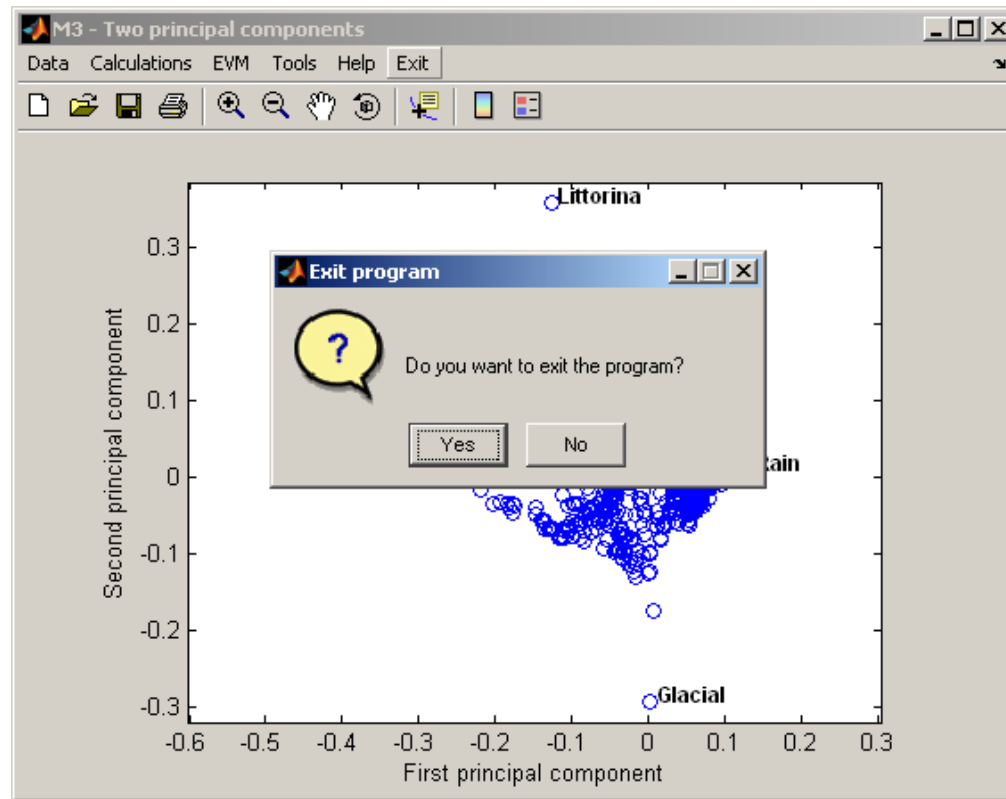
M3 - Two principal components

Data Calculations EVM Tools Help Exit

Littorina

Exit program

?

Do you want to exit the program?

Yes No

ain

Glacial

0.3
0.2
0.1
0
-0.1
-0.2
-0.3

Second principal component

-0.6 -0.5 -0.4 -0.3 -0.2 -0.1 0 0.1 0.2 0.3

First principal component